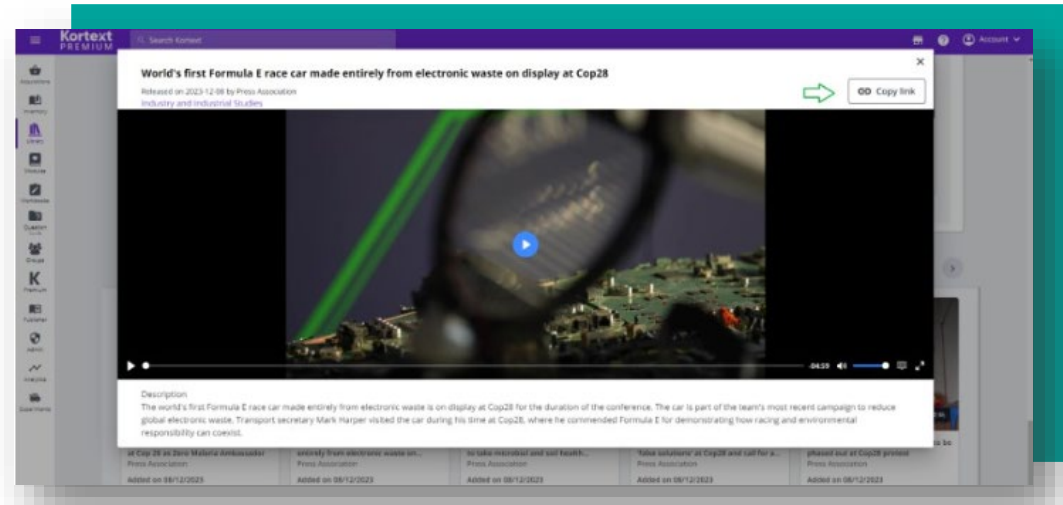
Kortext PREMIUM

Search Kortext

Account

Acquisitions
Inventory
Library
Modules
Workspace
Question bank
Groups
Premium
Publisher
Admin
Analytics
Subscriptions

World's first Formula E race car made entirely from electronic waste on display at Cop28

Released on 2023-12-08 by Press Association

Industry and Industrial Studies

Copy link

-04:19

Description

The world's first Formula E race car made entirely from electronic waste is on display at Cop28 for the duration of the conference. The car is part of the team's most recent campaign to reduce global electronic waste. Transport secretary Mark Harper visited the car during his time at Cop28, where he commended Formula E for demonstrating how racing and environmental responsibility can coexist.

at Cop 28 as Zero Malaria Ambassador
Press Association
Added on 08/12/2023

entirely from electronic waste on ...
Press Association
Added on 08/12/2023

to take microbial and soil health...
Press Association
Added on 08/12/2023

'false solutions' at Cop28 and call for a...
Press Association
Added on 08/12/2023

phased out at Cop28 protest
Press Association
Added on 08/12/2023

s to be